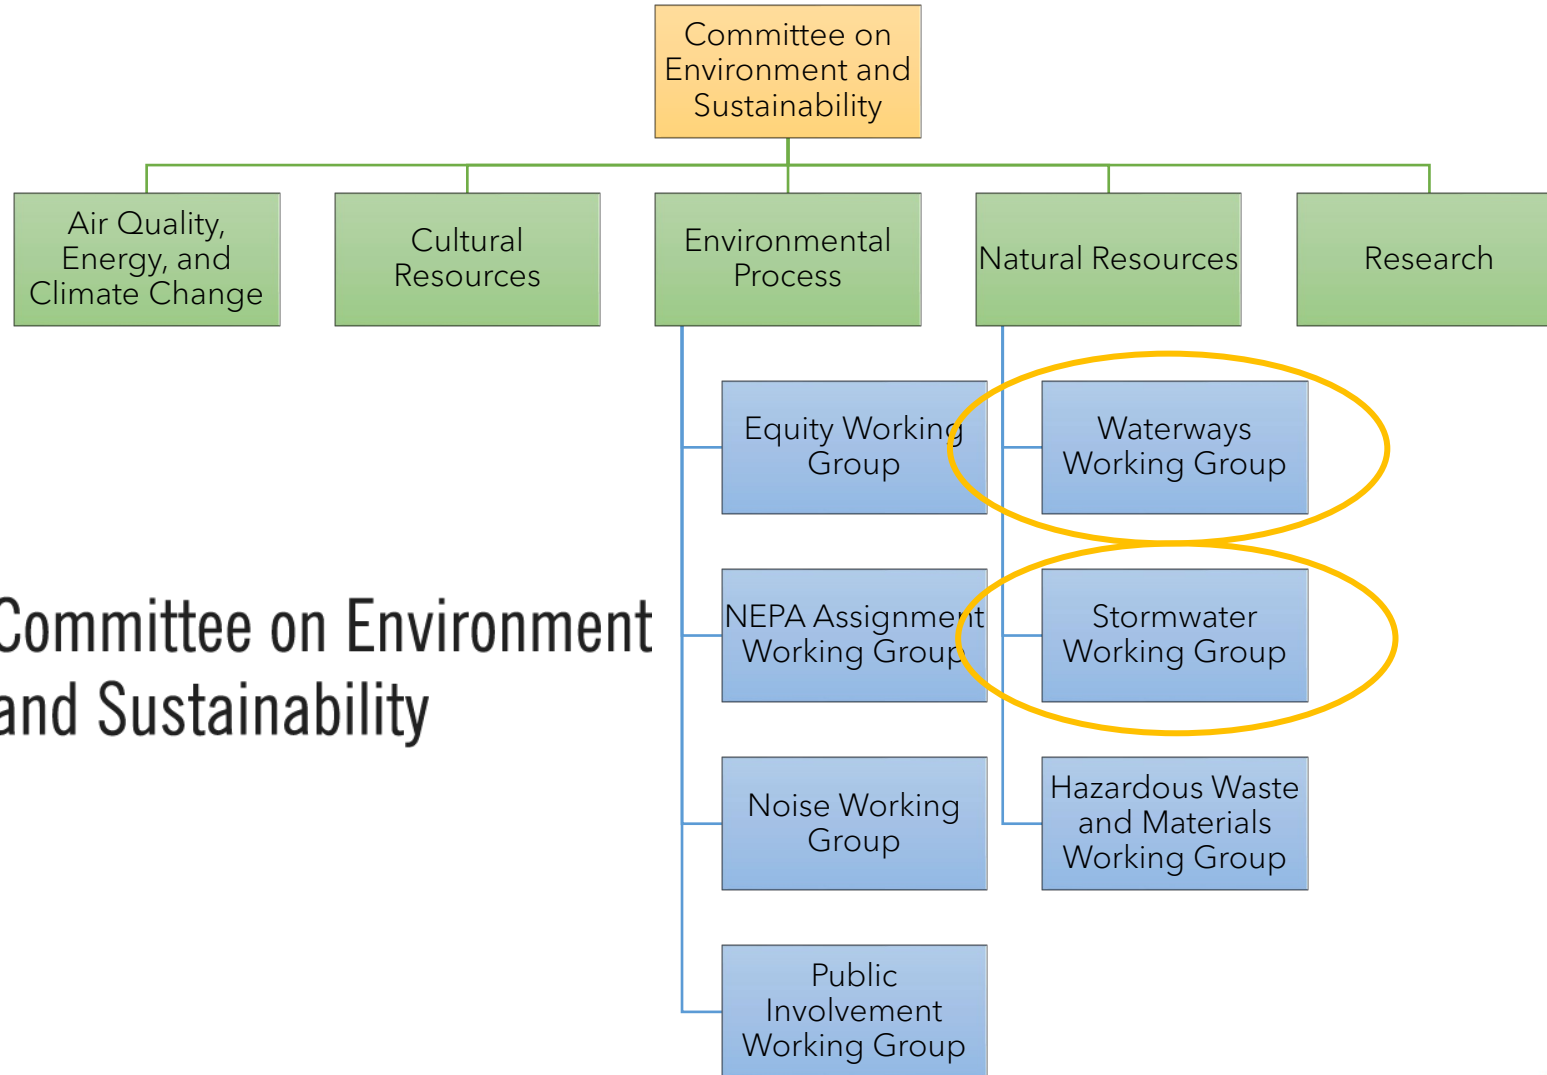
Committee on Environment and Sustainability

Air Quality, Energy, and Climate Change

Cultural Resources

Environmental Process

Natural Resources

Research

Equity Working Group

NEPA Assignment Working Group

Noise Working Group

Public Involvement Working Group

Waterways Working Group

Stormwater Working Group

Hazardous Waste and Materials Working Group

Committee on Environment and Sustainability